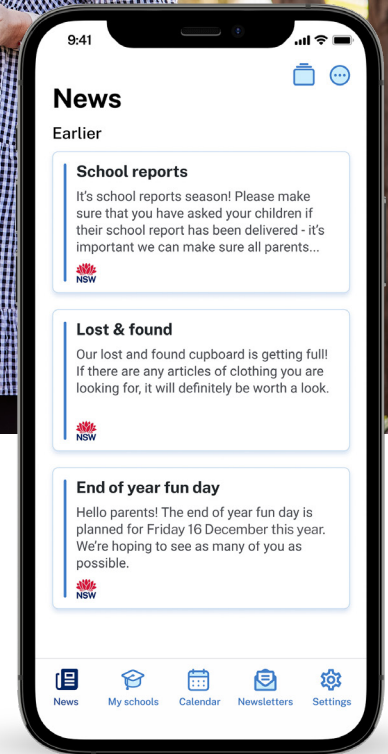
9:41

News

Earlier

School reports
It's school reports season! Please make sure that you have asked your children if their school report has been delivered - it's important we can make sure all parents...
NSW

Lost & found
Our lost and found cupboard is getting full! If there are any articles of clothing you are looking for, it will definitely be worth a look.
NSW

End of year fun day
Hello parents! The end of year fun day is planned for Friday 16 December this year. We're hoping to see as many of you as possible.
NSW

News My schools Calendar Newsletters Settings